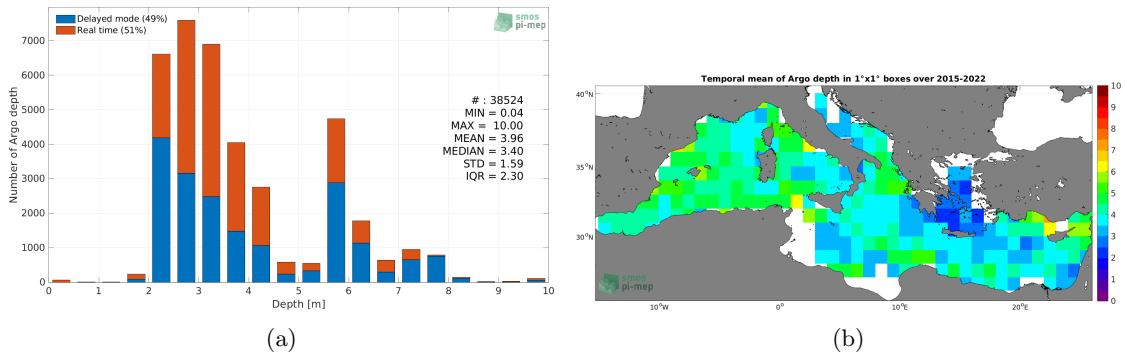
Delayed mode (49%)
Real time (51%)
smos pi-mep

Number of Argo depth
7000
6000
5000
4000
3000
2000
1000
0

# : 38524
MIN = 0.04
MAX = 10.00
MEAN = 3.96
MEDIAN = 3.40
STD = 1.59
IQR = 2.30

0 1 2 3 4 5 6 7 8 9 10
Depth [m]

(a)

Temporal mean of Argo depth in 1°x1° boxes over 2015-2022

40°N
35°N
30°N
10°W 0° 10°E 20°E

smos pi-mep

10
9
8
7
6
5
4
3
2
1
0

(b)